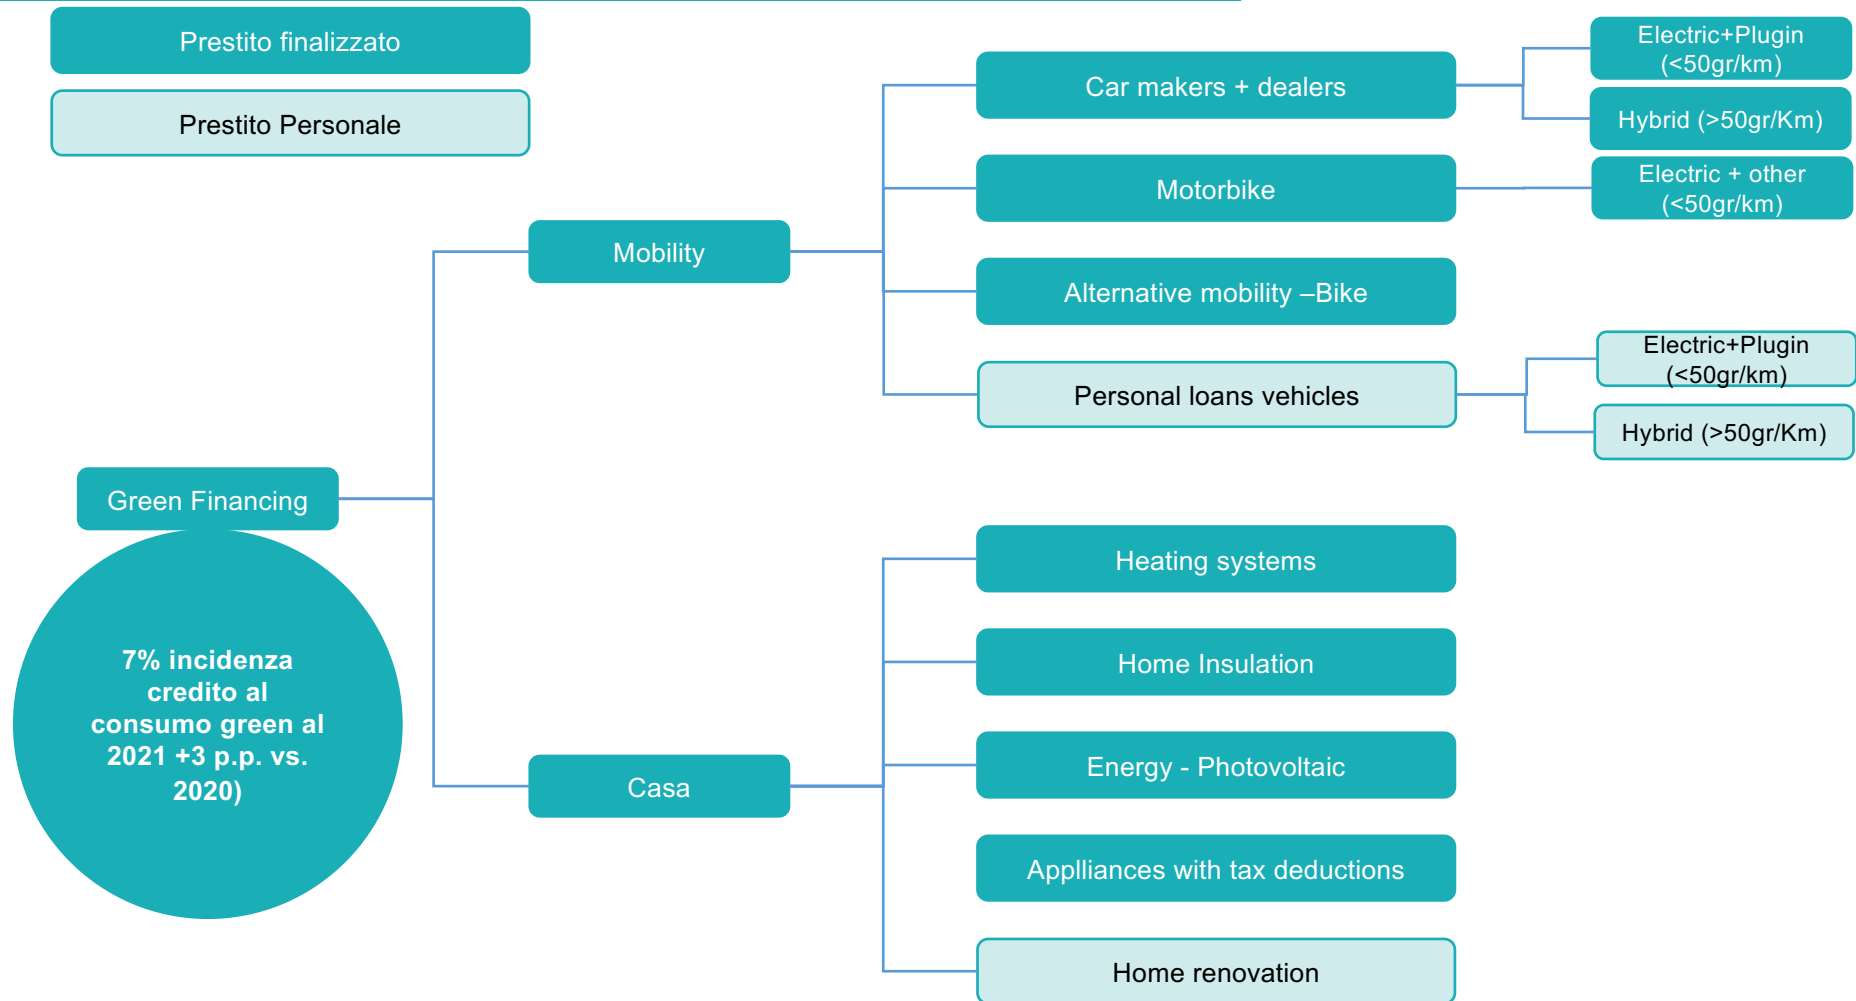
Prestito finalizzato

Prestito Personale

Green Financing

7% incidenza credito al consumo green al 2021 +3 p.p. vs. 2020)

Mobility

Casa

Car makers + dealers

Electric+Plugin (<50gr/km)

Hybrid (>50gr/Km)

Motorbike

Electric + other (<50gr/km)

Alternative mobility –Bike

Personal loans vehicles

Electric+Plugin (<50gr/km)

Hybrid (>50gr/Km)

Heating systems

Home Insulation

Energy - Photovoltaic

Applliances with tax deductions

Home renovation